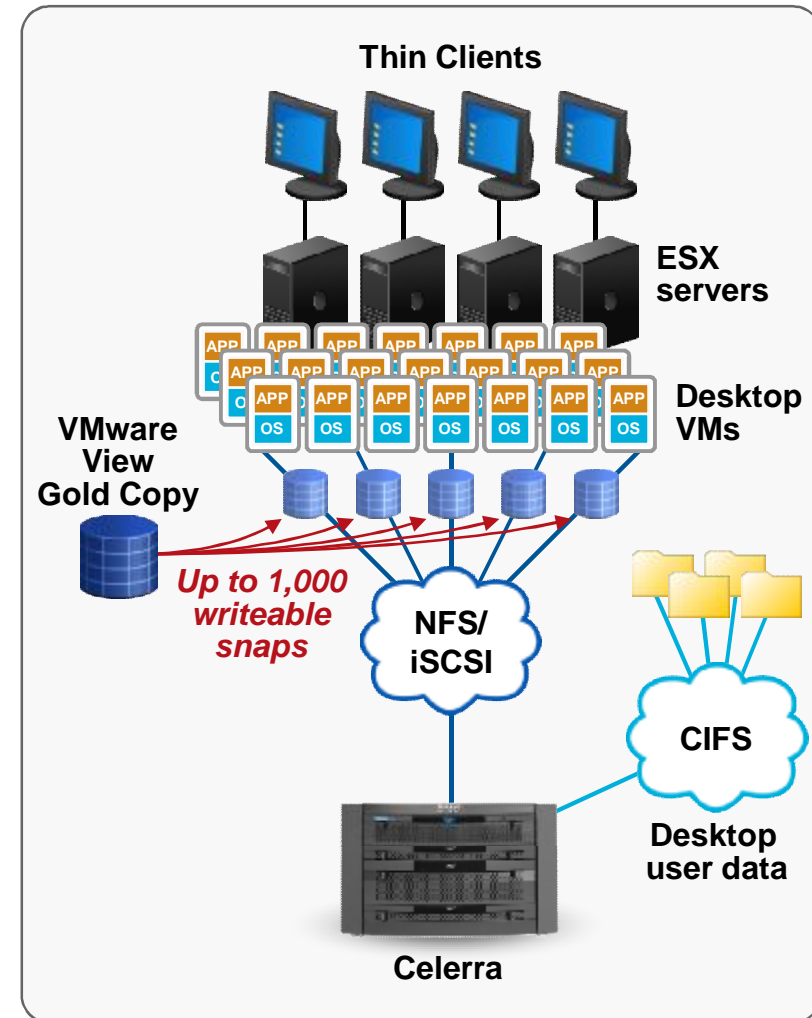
Thin Clients

ESX servers

APP OS APP OS APP OS APP OS APP OS APP OS APP OS

APP OS APP OS APP OS APP OS APP OS APP OS APP OS

APP OS APP OS APP OS APP OS APP OS APP OS APP OS

Desktop VMs

VMware View Gold Copy

Up to 1,000 writeable snaps

NFS/ iSCSI

CIFS

Desktop user data

Celerra